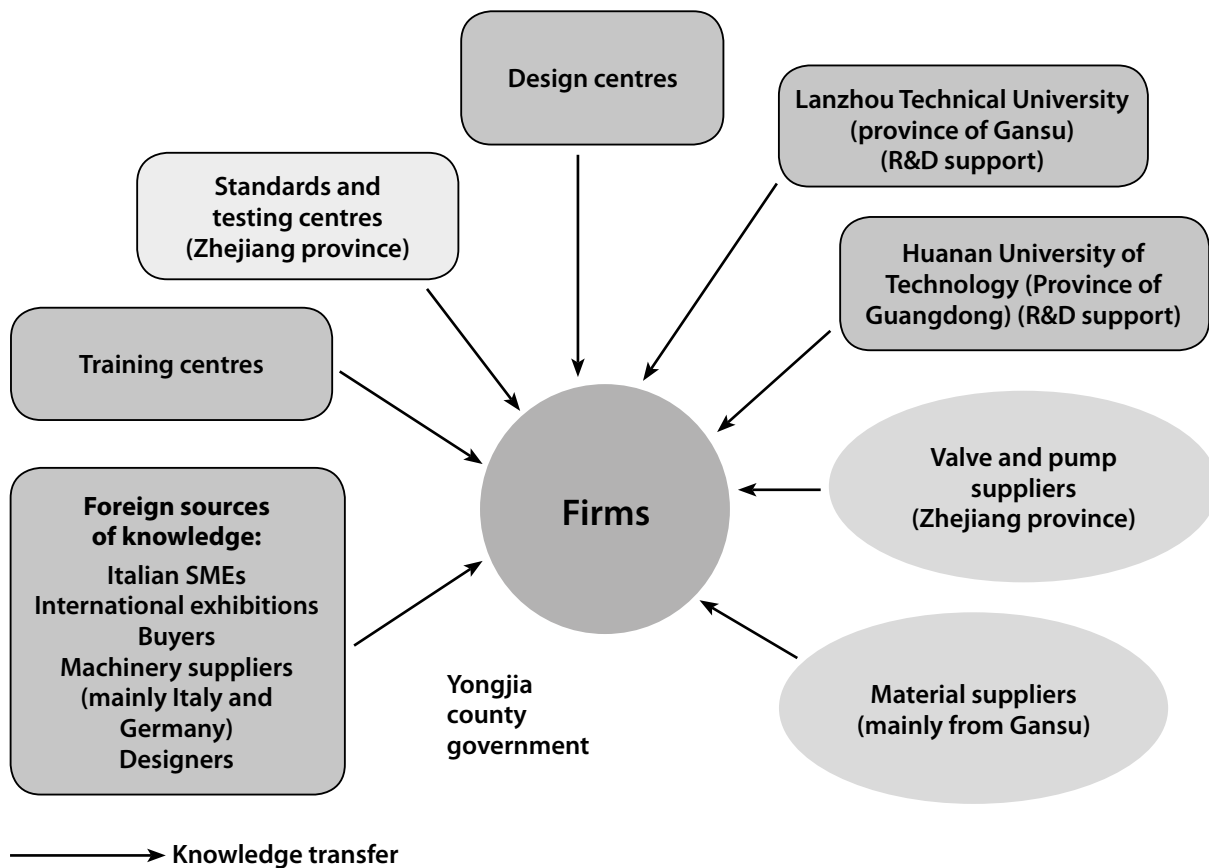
Design centres

Lanzhou Technical University (province of Gansu) (R&D support)

Standards and testing centres (Zhejiang province)

Huanan University of Technology (Province of Guangdong) (R&D support)

Training centres

Firms

Valve and pump suppliers (Zhejiang province)

Foreign sources of knowledge:
Italian SMEs
International exhibitions
Buyers
Machinery suppliers (mainly Italy and Germany)
Designers

Yongjia county government

Material suppliers (mainly from Gansu)

Knowledge transfer